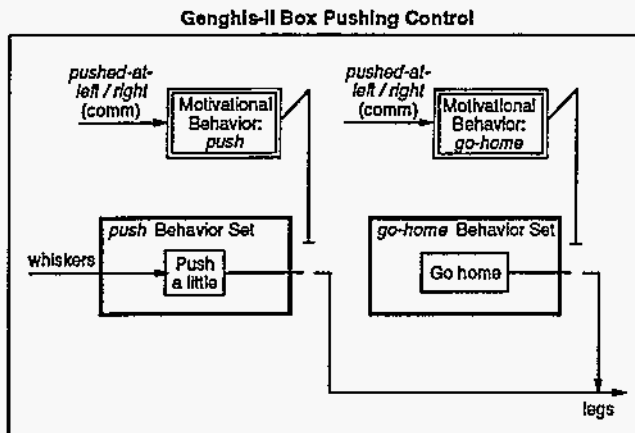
Genghis-II Box Pushing Control

pushed-at-left / right (comm)

Motivational Behavior: push

pushed-at-left / right (comm)

Motivational Behavior: go-home

push Behavior Set

whiskers

Push a little

go-home Behavior Set

Go home

legs